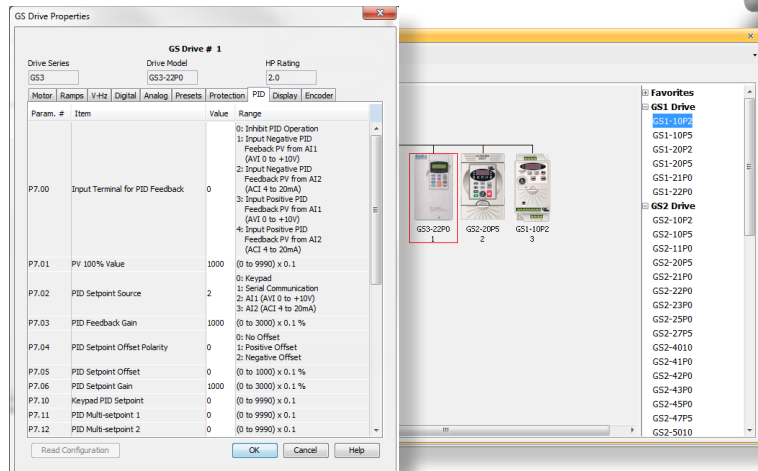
GS Drive Properties

GS Drive # 1

Drive Series
GS3

Drive Model
GS3-22P0

HP Rating
2.0

Motor | Ramps | V-Hz | Digital | Analog | Presets | Protection | PID | Display | Encoder

| Param. # | Item | Value | Range |
|---|---|---|---|
| P7.00 | Input Terminal for PID Feedback | 0 | 0: Inhibit PID Operation 1: Input Negative PID Feeback PV from AI1 (AVI 0 to +10V) 2: Input Negative PID Feedback PV from AI2 (ACI 4 to 20mA) 3: Input Positive PID Feedback PV from AI1 (AVI 0 to +10V) 4: Input Positive PID Feedback PV from AI2 (ACI 4 to 20mA) |
| P7.01 | PV 100% Value | 1000 | (0 to 9990) x 0.1 |
| P7.02 | PID Setpoint Source | 2 | 0: Keypad 1: Serial Communication 2: AI1 (AVI 0 to +10V) 3: AI2 (ACI 4 to 20mA) |
| P7.03 | PID Feedback Gain | 1000 | (0 to 3000) x 0.1 % |
| P7.04 | PID Setpoint Offset Polarity | 0 | 0: No Offset 1: Positive Offset 2: Negative Offset |
| P7.05 | PID Setpoint Offset | 0 | (0 to 1000) x 0.1 % |
| P7.06 | PID Setpoint Gain | 1000 | (0 to 3000) x 0.1 % |
| P7.10 | Keypad PID Setpoint | 0 | (0 to 9990) x 0.1 |
| P7.11 | PID Multi-setpoint 1 | 0 | (0 to 9990) x 0.1 |
| P7.12 | PID Multi-setpoint 2 | 0 | (0 to 9990) x 0.1 |

Read Configuration | OK | Cancel | Help

GS3-22P0
1

GS2-20P5
2

GS1-10P2
3

Favorites
GS1 Drive
GS1-10P2
GS1-10P5
GS1-20P2
GS1-20P5
GS1-21P0
GS1-22P0
GS2 Drive
GS2-10P2
GS2-10P5
GS2-11P0
GS2-20P5
GS2-21P0
GS2-22P0
GS2-23P0
GS2-25P0
GS2-27P5
GS2-4010
GS2-41P0
GS2-42P0
GS2-43P0
GS2-45P0
GS2-47P5
GS2-5010